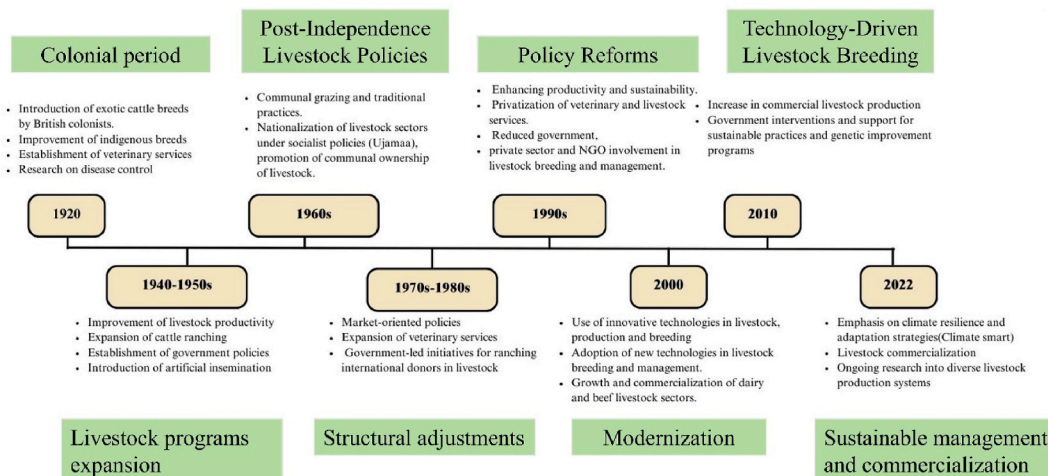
Colonial period

- Introduction of exotic cattle breeds by British colonists.
- Improvement of indigenous breeds
- Establishment of veterinary services
- Research on disease control

Post-Independence Livestock Policies

- Communal grazing and traditional practices.
- Nationalization of livestock sectors under socialist policies (Ujamaa), promotion of communal ownership of livestock.

Policy Reforms

- Enhancing productivity and sustainability.
- Privatization of veterinary and livestock services.
- Reduced government,
- private sector and NGO involvement in livestock breeding and management.

Technology-Driven Livestock Breeding

- Increase in commercial livestock production
- Government interventions and support for sustainable practices and genetic improvement programs

1920

1960s

1990s

2010

1940-1950s

- Improvement of livestock productivity
- Expansion of cattle ranching
- Establishment of government policies
- Introduction of artificial insemination

1970s-1980s

- Market-oriented policies
- Expansion of veterinary services
- Government-led initiatives for ranching international donors in livestock

2000

- Use of innovative technologies in livestock, production and breeding
- Adoption of new technologies in livestock breeding and management.
- Growth and commercialization of dairy and beef livestock sectors.

2022

- Emphasis on climate resilience and adaptation strategies(Climate smart)
- Livestock commercialization
- Ongoing research into diverse livestock production systems

Livestock programs expansion

Structural adjustments

Modernization

Sustainable management and commercialization